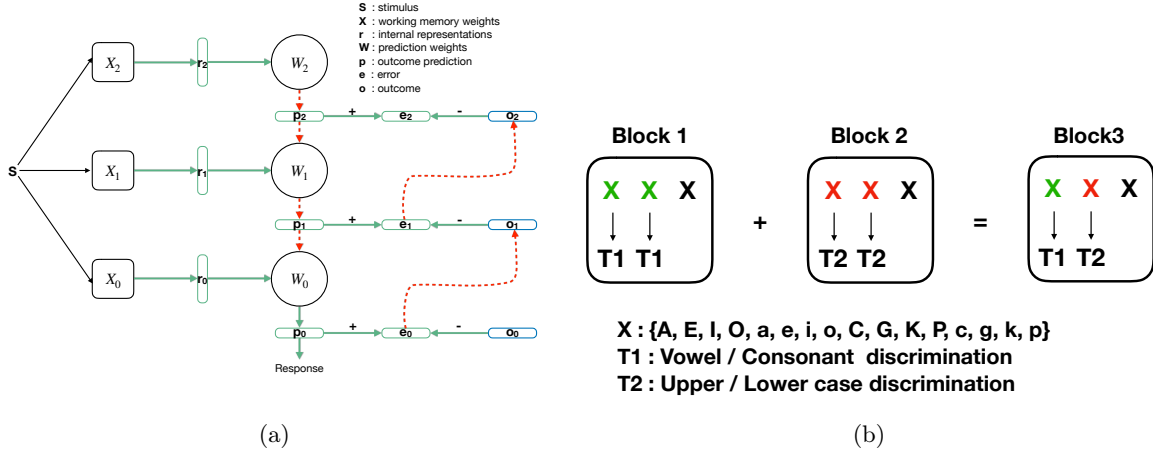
S : stimulus
X : working memory weights
r : internal representations
W : prediction weights
p : outcome prediction
e : error
o : outcome

S

$X_2$
$r_2$
$W_2$
$p_2$
+
$e_2$
-
$o_2$

$X_1$
$r_1$
$W_1$
$p_1$
+
$e_1$
-
$o_1$

$X_0$
$r_0$
$W_0$
$p_0$
+
$e_0$
-
$o_0$

Response

(a)

Block 1
X X X
T1 T1

+

Block 2
X X X
T2 T2

=

Block3
X X X
T1 T2

X : {A, E, I, O, a, e, i, o, C, G, K, P, c, g, k, p}
T1 : Vowel / Consonant discrimination
T2 : Upper / Lower case discrimination

(b)